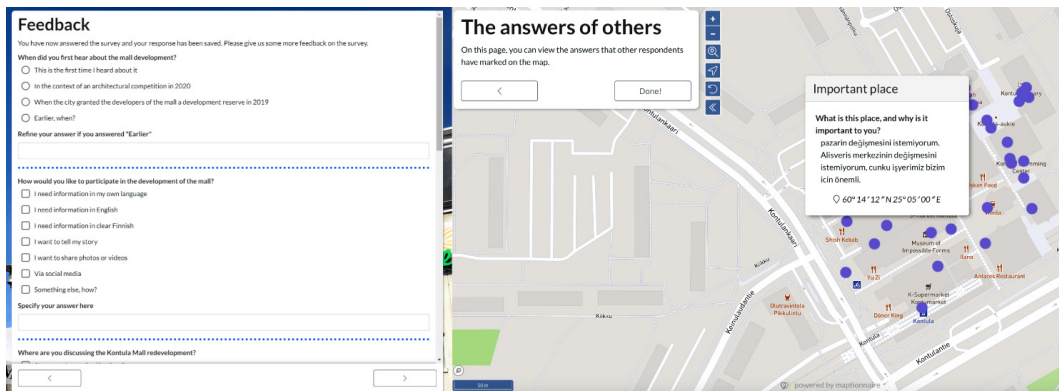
Feedback

You have now answered the survey and your response has been saved. Please give us some more feedback on the survey.

When did you first hear about the mall development?

This is the first time I heard about it

In the context of an architectural competition in 2020

When the city granted the developers of the mall a development reserve in 2019

Earlier, when?

Refine your answer if you answered "Earlier"

How would you like to participate in the development of the mall?

I need information in my own language

I need information in English

I need information in clear Finnish

I want to tell my story

I want to share photos or videos

Via social media

Something else, how?

Specify your answer here

Where are you discussing the Kontula Mall redevelopment?

<

>

The answers of others

On this page, you can view the answers that other respondents have marked on the map.

<

Done!

Important place

What is this place, and why is it important to you?

pazarin değişmesini istemiyorum. Alisveris merkezinin değişmesini istemiyorum, cunku işyerimiz bizim icin önemli.

60° 14 ′ 12 ″ N 25° 05 ′ 00 ″ E

Kontulankaari

Kontulankaari

Kontulantie

Kontulantie

Kontulankaari

Kiikku

Kiikku

Shish Kebab

Museum of Impossible Forms

Ilano

Antares Restaurant

Yu Zi

K-Supermarket Kontumarket

Doner King

Kontula

Qustravintola Pikkulintu

Kontula Shopping Center

Ruskon Food

Kontulan kauppatie

Kontulantie

Kaukatie

Ostoskuja

50 m

powered by maptionnaire